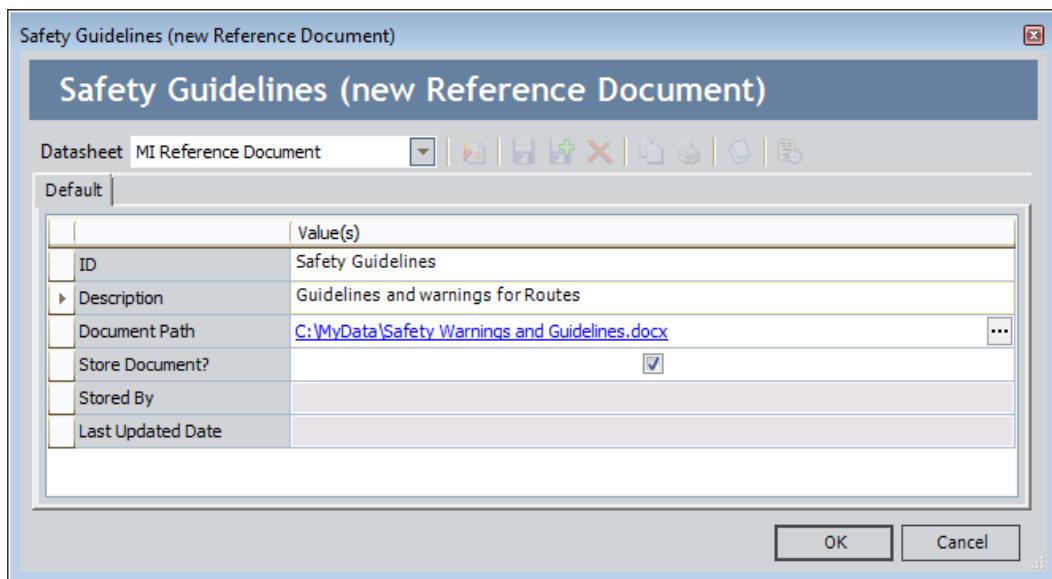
Safety Guidelines (new Reference Document)

Safety Guidelines (new Reference Document)

Datasheet MI Reference Document

Default

| | Value(s) |
|---|---|
| ID | Safety Guidelines |
| Description | Guidelines and warnings for Routes |
| Document Path | C:\MyData\Safety Warnings and Guidelines.docx |
| Store Document? | |
| Stored By | |
| Last Updated Date | |

OK Cancel